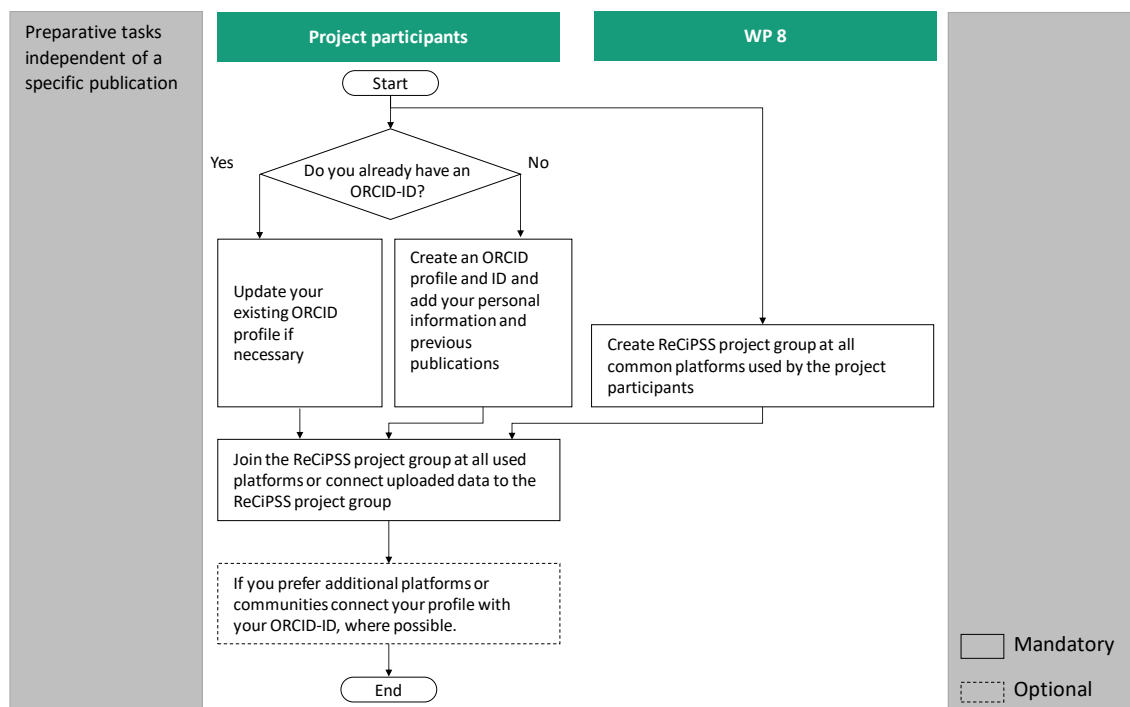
Preparative tasks independent of a specific publication

Project participants

WP 8

Start

Yes

Do you already have an ORCID-ID?

No

Update your existing ORCID profile if necessary

Create an ORCID profile and ID and add your personal information and previous publications

Create ReCiPSS project group at all common platforms used by the project participants

Join the ReCiPSS project group at all used platforms or connect uploaded data to the ReCiPSS project group

If you prefer additional platforms or communities connect your profile with your ORCID-ID, where possible.

End

Mandatory

Optional